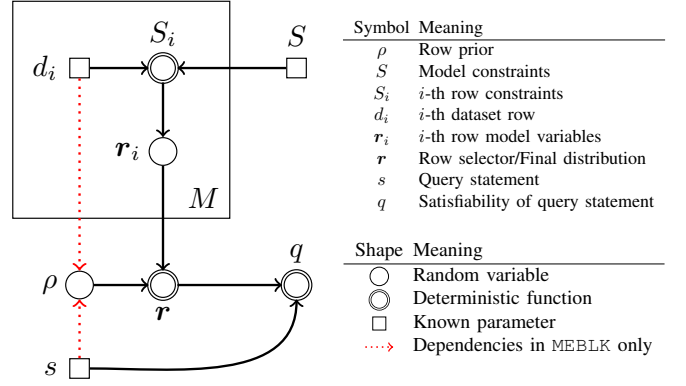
$S_i$ $S$

$d_i$

$\boldsymbol{r}_i$

$M$

$q$

$\rho$

$\boldsymbol{r}$

$s$

| Symbol | Meaning |
|---|---|
| $\rho$ | Row prior |
| $S$ | Model constraints |
| $S_i$ | $i$-th row constraints |
| $d_i$ | $i$-th dataset row |
| $\boldsymbol{r}_i$ | $i$-th row model variables |
| $\boldsymbol{r}$ | Row selector/Final distribution |
| $s$ | Query statement |
| $q$ | Satisfiability of query statement |

| Shape | Meaning |
|---|---|
| ○ | Random variable |
| ◎ | Deterministic function |
| □ | Known parameter |
| ⇢ | Dependencies in MEBLK only |